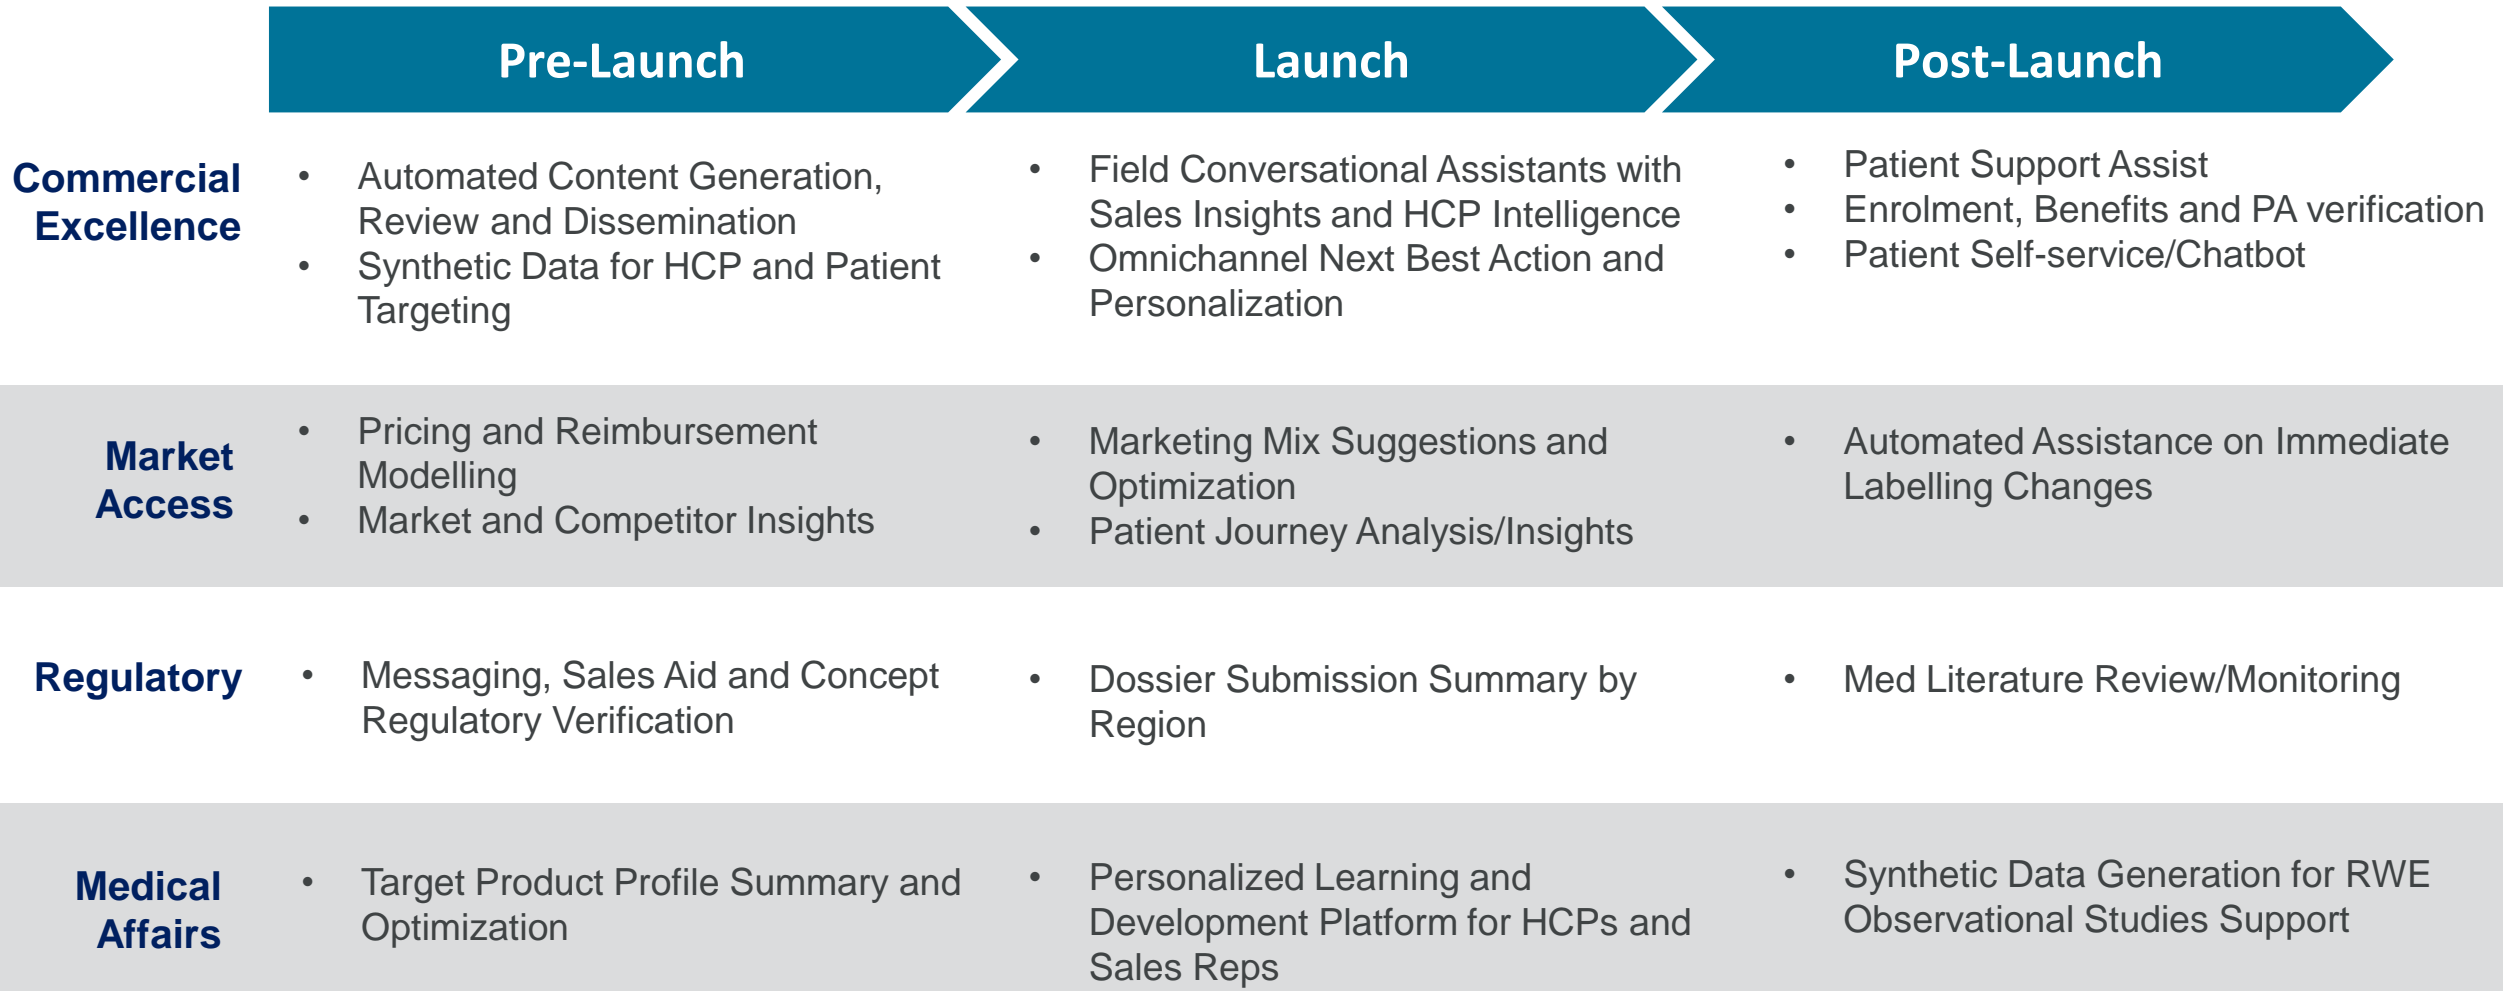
| | Pre-Launch | Launch | Post-Launch |
|---|---|---|---|
| Commercial Excellence | • Automated Content Generation, Review and Dissemination<br>• Synthetic Data for HCP and Patient Targeting | • Field Conversational Assistants with Sales Insights and HCP Intelligence<br>• Omnichannel Next Best Action and Personalization | • Patient Support Assist<br>• Enrolment, Benefits and PA verification<br>• Patient Self-service/Chatbot |
| Market Access | • Pricing and Reimbursement Modelling<br>• Market and Competitor Insights | • Marketing Mix Suggestions and Optimization<br>• Patient Journey Analysis/Insights | • Automated Assistance on Immediate Labelling Changes |
| Regulatory | • Messaging, Sales Aid and Concept Regulatory Verification | • Dossier Submission Summary by Region | • Med Literature Review/Monitoring |
| Medical Affairs | • Target Product Profile Summary and Optimization | • Personalized Learning and Development Platform for HCPs and Sales Reps | • Synthetic Data Generation for RWE Observational Studies Support |